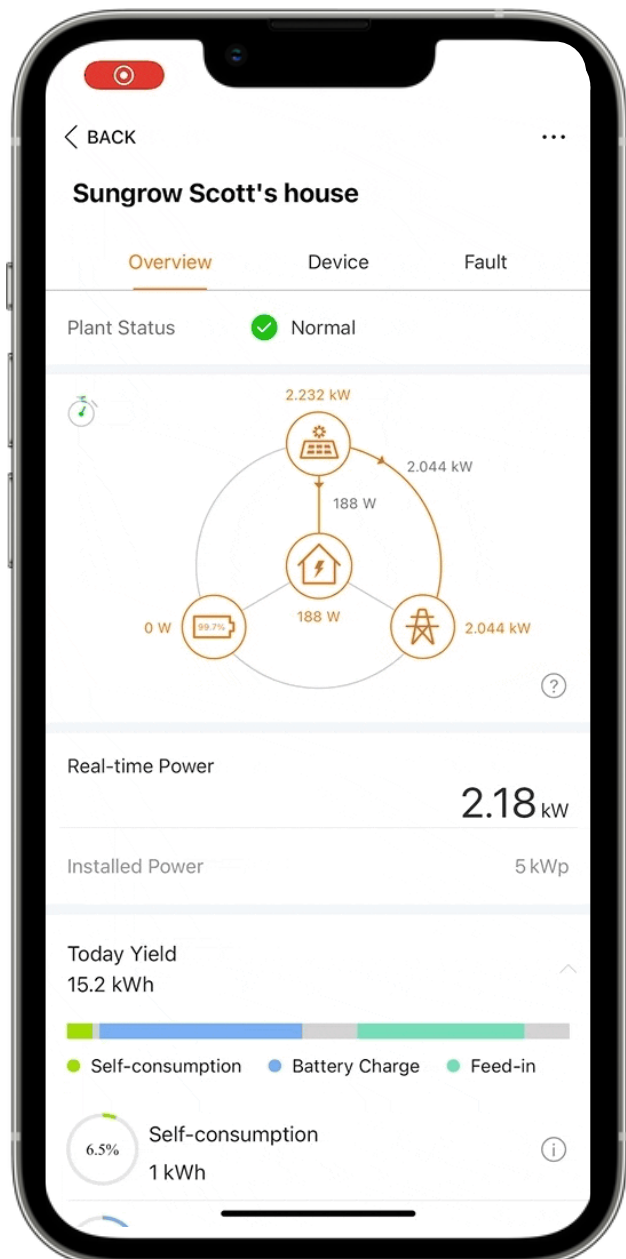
< BACK

Sungrow Scott's house

Overview Device Fault

Plant Status Normal

2.232 kW

2.044 kW

188 W

0 W

99.7%

188 W

2.044 kW

?

Real-time Power

2.18 kW

Installed Power 5 kWp

Today Yield
15.2 kWh

Self-consumption Battery Charge Feed-in

6.5%

Self-consumption
1 kWh